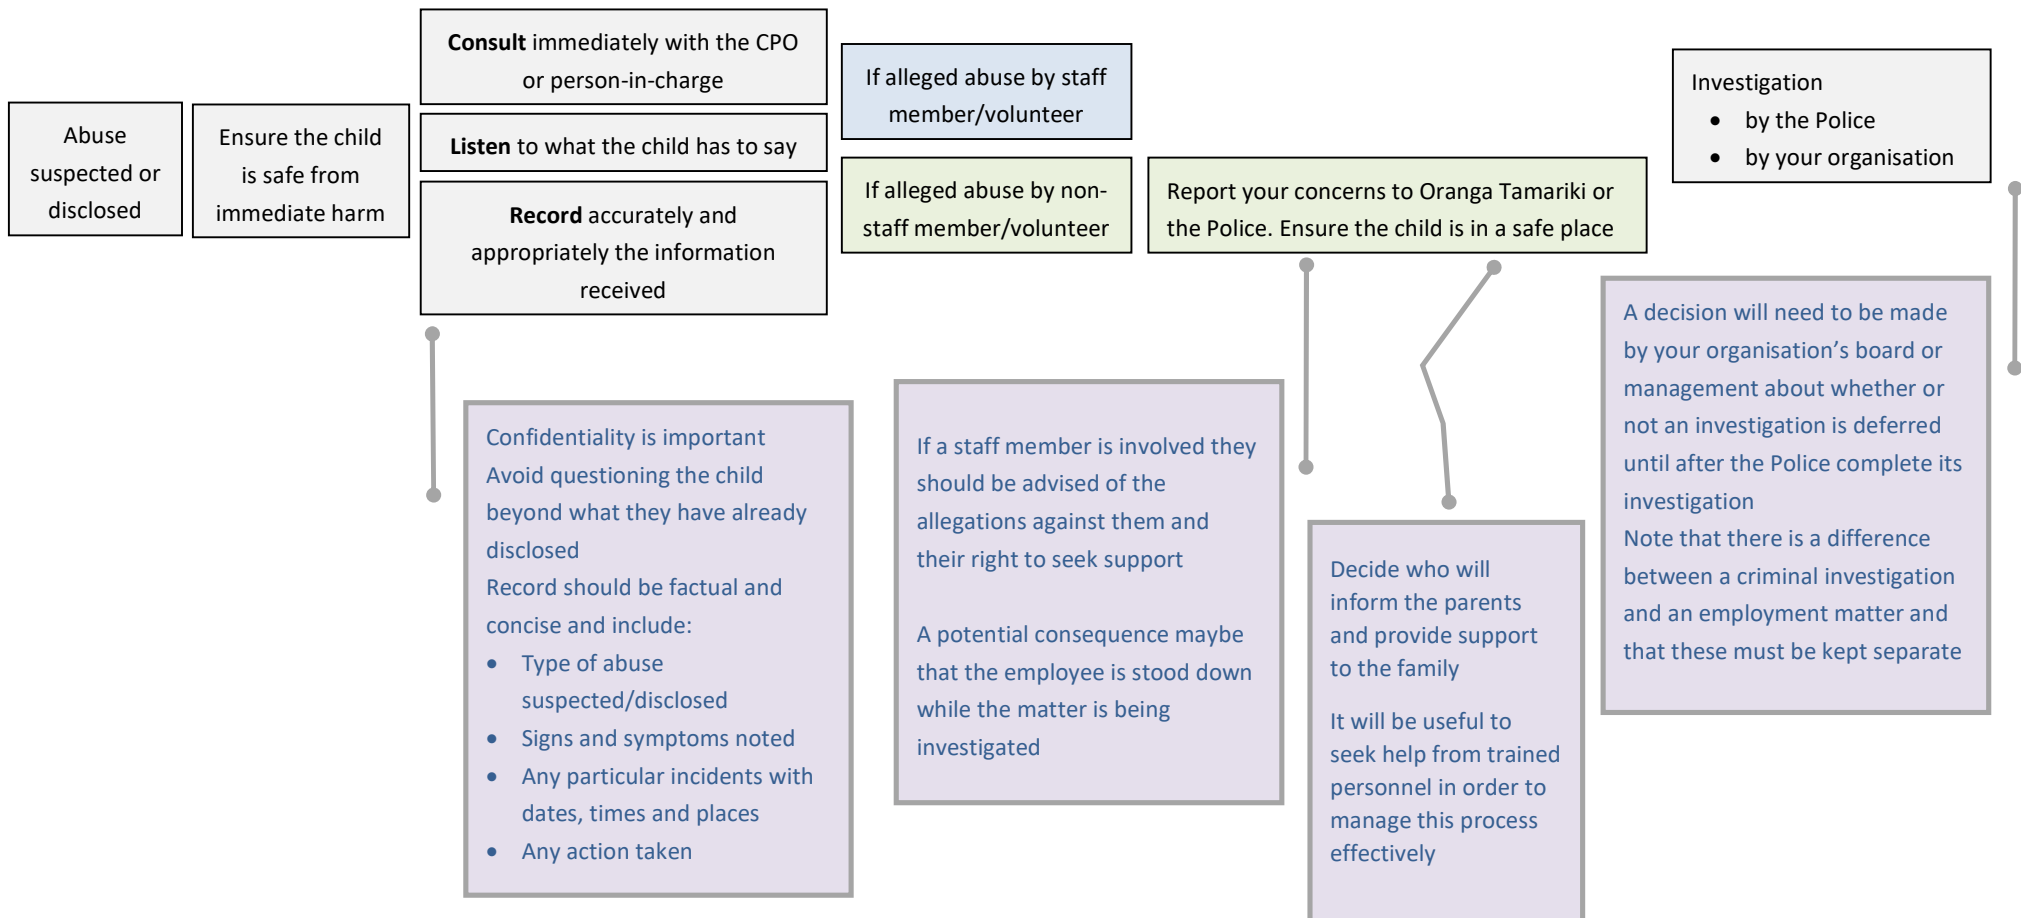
Abuse suspected or disclosed

Ensure the child is safe from immediate harm

**Consult** immediately with the CPO or person-in-charge

**Listen** to what the child has to say

**Record** accurately and appropriately the information received

Confidentiality is important
Avoid questioning the child beyond what they have already disclosed
Record should be factual and concise and include:
- Type of abuse suspected/disclosed
- Signs and symptoms noted
- Any particular incidents with dates, times and places
- Any action taken

If alleged abuse by staff member/volunteer

If alleged abuse by non-staff member/volunteer

If a staff member is involved they should be advised of the allegations against them and their right to seek support

A potential consequence maybe that the employee is stood down while the matter is being investigated

Report your concerns to Oranga Tamariki or the Police. Ensure the child is in a safe place

Decide who will inform the parents and provide support to the family

It will be useful to seek help from trained personnel in order to manage this process effectively

Investigation
- by the Police
- by your organisation

A decision will need to be made by your organisation's board or management about whether or not an investigation is deferred until after the Police complete its investigation
Note that there is a difference between a criminal investigation and an employment matter and that these must be kept separate